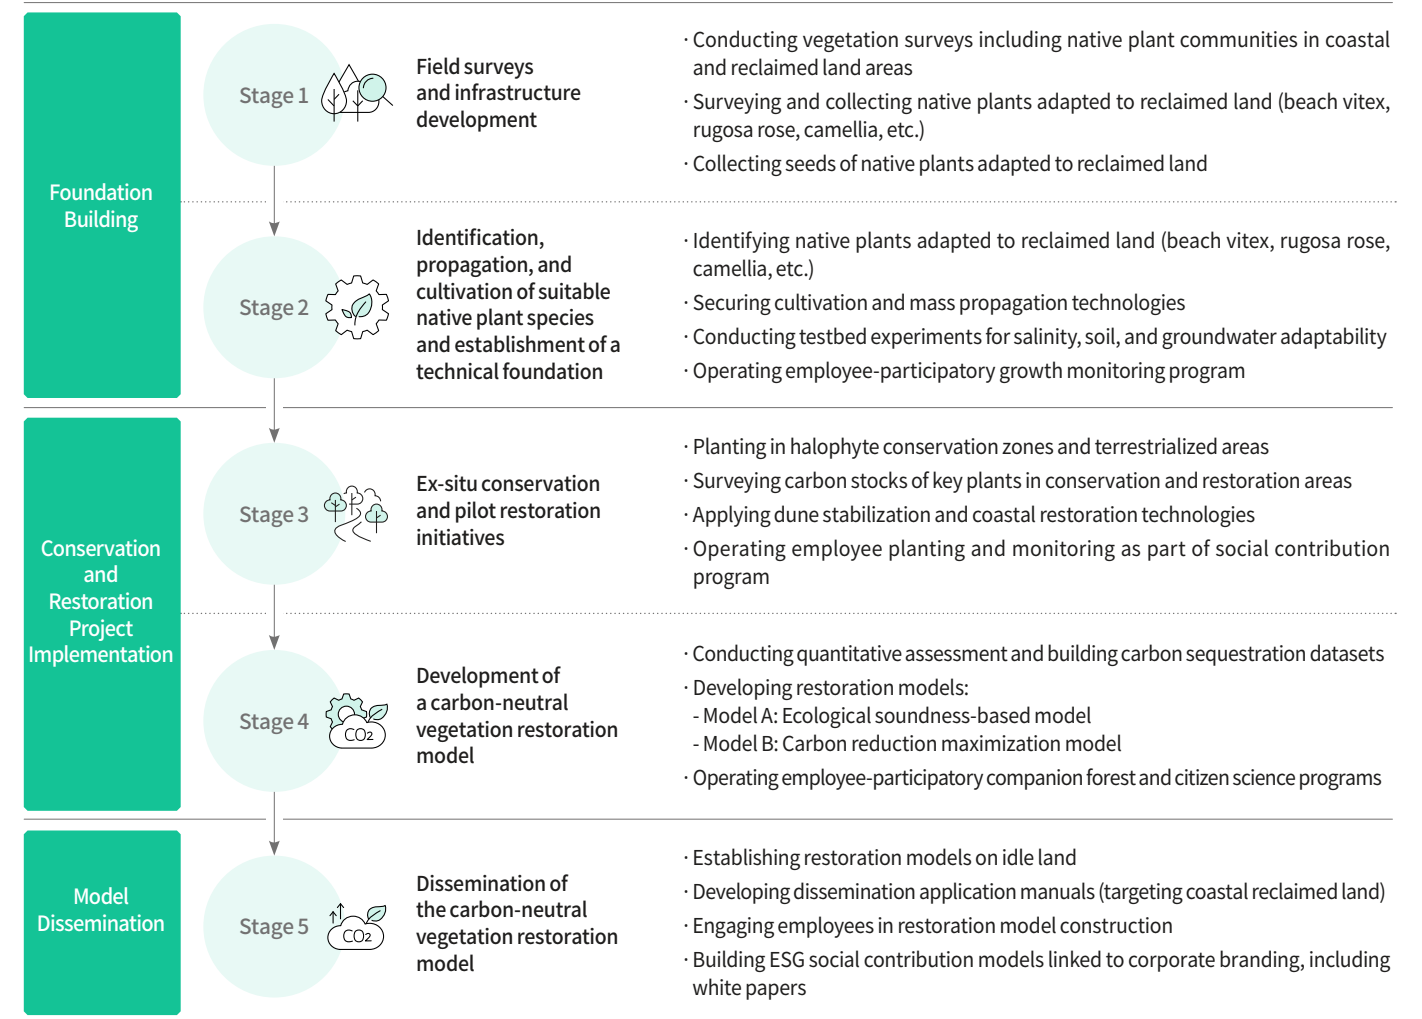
Foundation Building

Stage 1

Field surveys and infrastructure development

· Conducting vegetation surveys including native plant communities in coastal and reclaimed land areas

· Surveying and collecting native plants adapted to reclaimed land (beach vitex, rugosa rose, camellia, etc.)

· Collecting seeds of native plants adapted to reclaimed land

Stage 2

Identification, propagation, and cultivation of suitable native plant species and establishment of a technical foundation

· Identifying native plants adapted to reclaimed land (beach vitex, rugosa rose, camellia, etc.)

· Securing cultivation and mass propagation technologies

· Conducting testbed experiments for salinity, soil, and groundwater adaptability

· Operating employee-participatory growth monitoring program

Conservation and Restoration Project Implementation

Stage 3

Ex-situ conservation and pilot restoration initiatives

· Planting in halophyte conservation zones and terrestrialized areas

· Surveying carbon stocks of key plants in conservation and restoration areas

· Applying dune stabilization and coastal restoration technologies

· Operating employee planting and monitoring as part of social contribution program

Stage 4

$CO_2$

Development of a carbon-neutral vegetation restoration model

· Conducting quantitative assessment and building carbon sequestration datasets

· Developing restoration models:
- Model A: Ecological soundness-based model
- Model B: Carbon reduction maximization model

· Operating employee-participatory companion forest and citizen science programs

Model Dissemination

Stage 5

$CO_2$

Dissemination of the carbon-neutral vegetation restoration model

· Establishing restoration models on idle land

· Developing dissemination application manuals (targeting coastal reclaimed land)

· Engaging employees in restoration model construction

· Building ESG social contribution models linked to corporate branding, including white papers